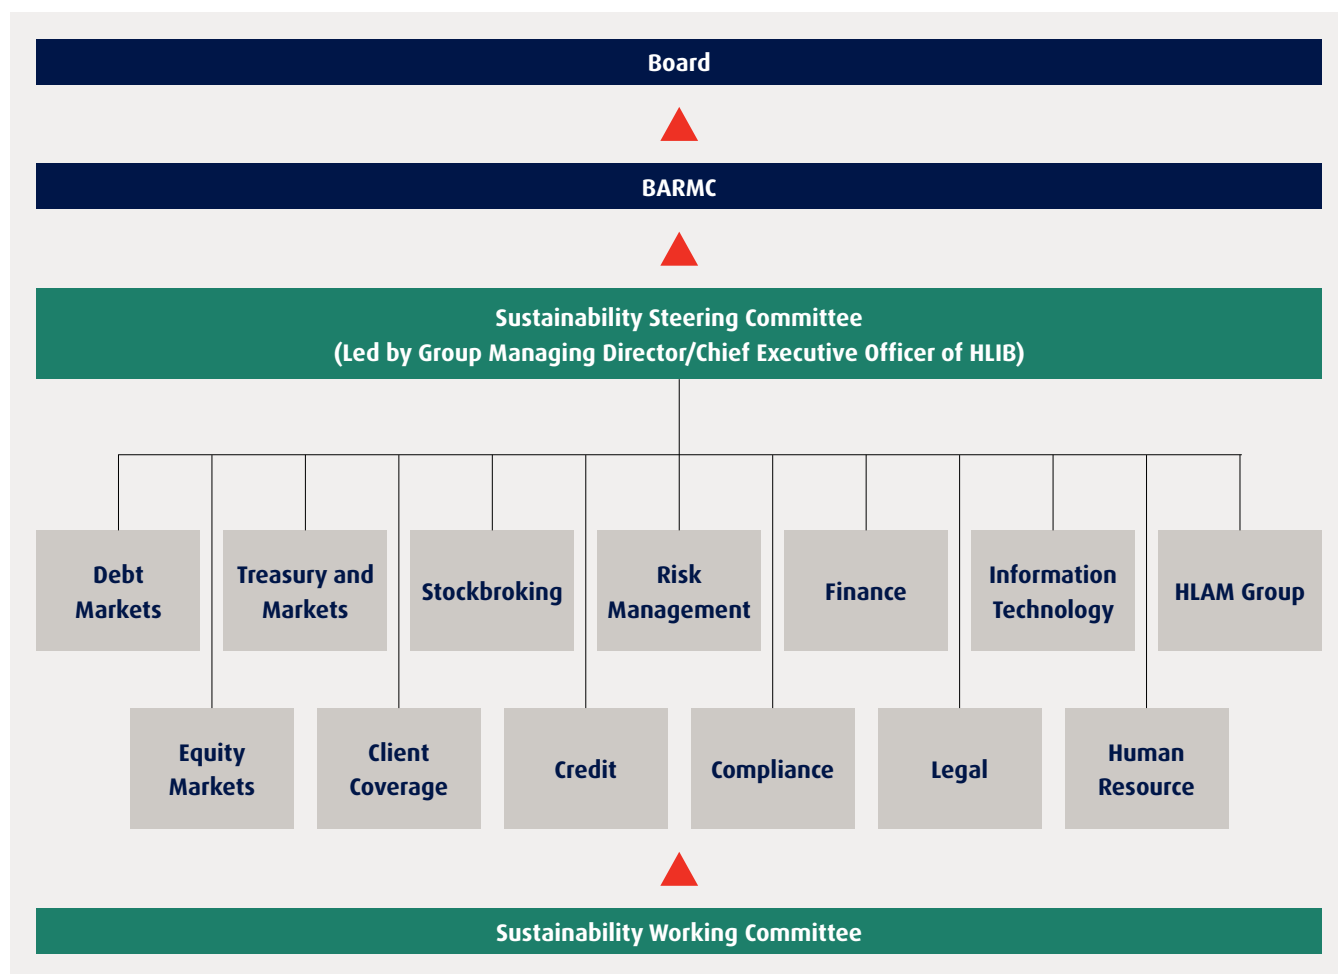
Board

BARMC

Sustainability Steering Committee
(Led by Group Managing Director/Chief Executive Officer of HLIB)

Debt Markets

Treasury and Markets

Stockbroking

Risk Management

Finance

Information Technology

HLAM Group

Equity Markets

Client Coverage

Credit

Compliance

Legal

Human Resource

Sustainability Working Committee